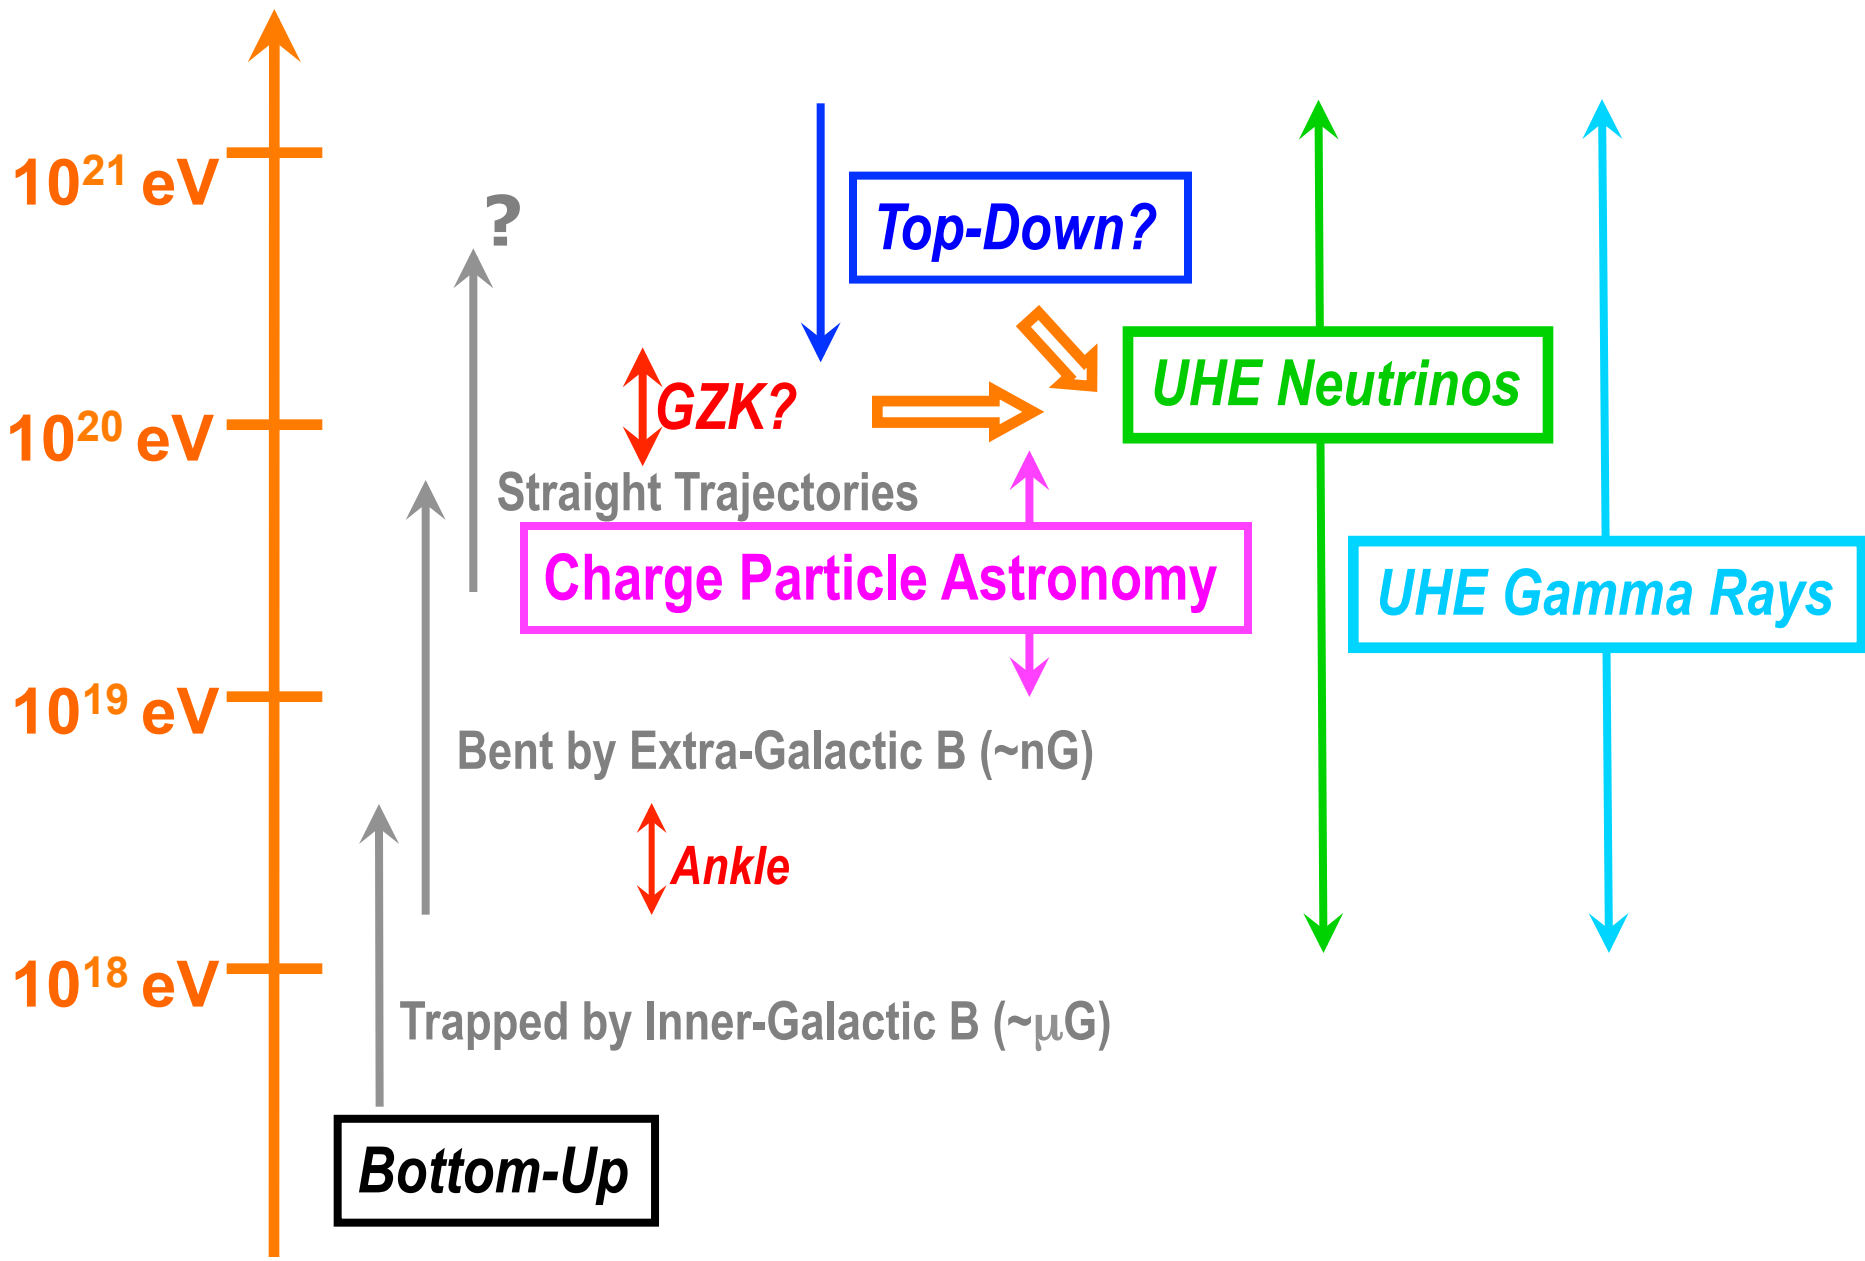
$10^{21}$ eV

?

Top-Down?

UHE Neutrinos

GZK?

$10^{20}$ eV

Straight Trajectories

Charge Particle Astronomy

UHE Gamma Rays

$10^{19}$ eV

Bent by Extra-Galactic B (~nG)

Ankle

$10^{18}$ eV

Trapped by Inner-Galactic B (~μG)

Bottom-Up